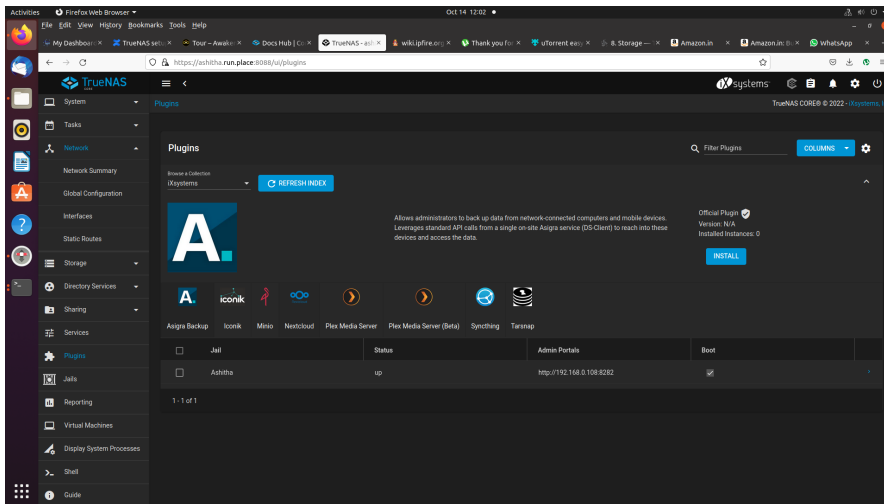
Activities Firefox Web Browser Oct 14 12:02

File Edit View History Bookmarks Tools Help

My Dashboar × TrueNAS setu × Tour – Awake × Docs Hub | Co × TrueNAS - ash × wiki.ipfire.org × Thank you for × uTorrent easy × 8. Storage — × Amazon.in × Amazon.in: Bu × WhatsApp ×

https://ashitha.run.place:8088/ui/plugins

TrueNAS

iXsystems

TrueNAS CORE® © 2022 - iXsystems, Inc.

System
Tasks
Network
Network Summary
Global Configuration
Interfaces
Static Routes
Storage
Directory Services
Sharing
Services
Plugins
Jails
Reporting
Virtual Machines
Display System Processes
Shell
Guide

Plugins

Plugins

Filter Plugins

COLUMNS

Browse a Collection
iXsystems

REFRESH INDEX

Allows administrators to back up data from network-connected computers and mobile devices. Leverages standard API calls from a single on-site Asigra service (DS-Client) to reach into these devices and access the data.

Official Plugin
Version: N/A
Installed Instances: 0

INSTALL

Asigra Backup Iconik Minio Nextcloud Plex Media Server Plex Media Server (Beta) Syncthing Tarsnap

| | Jail | Status | Admin Portals | Boot |
|---|---|---|---|---|
| | Ashitha | up | http://192.168.0.108:8282 | |

1 - 1 of 1